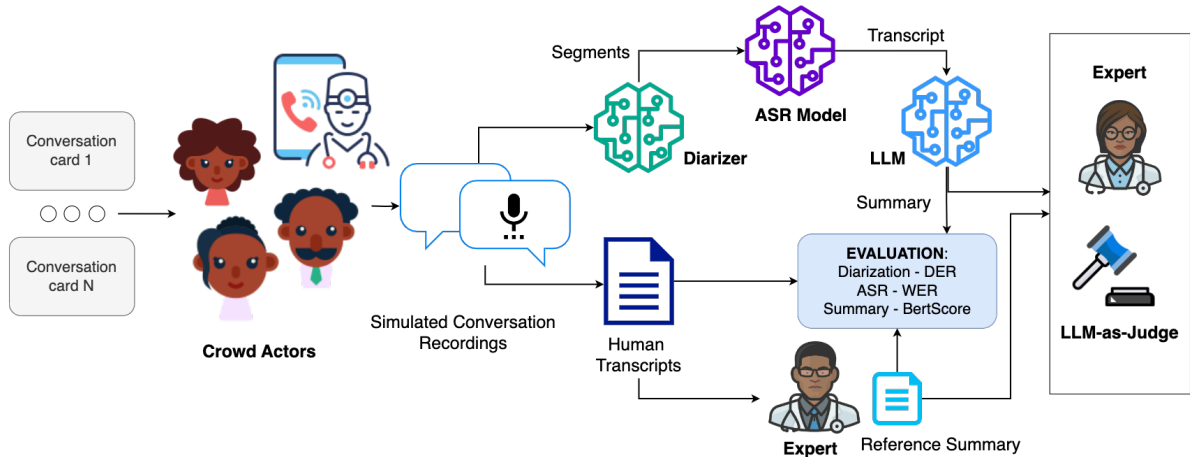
Conversation card 1

Conversation card N

Crowd Actors

Simulated Conversation Recordings

Segments

Diarizer

ASR Model

Transcript

LLM

Summary

Human Transcripts

EVALUATION:
Diarization - DER
ASR - WER
Summary - BertScore

Expert

Reference Summary

Expert

LLM-as-Judge